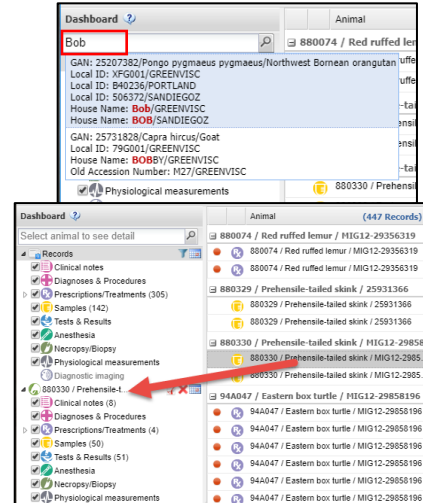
Dashboard ?

Bob

GAN: 25207382/Pongo pygmaeus pygmaeus/Northwest Bornean orangutan
Local ID: XFG001/GREENVISC
Local ID: B40236/PORTLAND
Local ID: 506372/SANDIEGOZ
House Name: Bob/GREENVISC
House Name: BOB/SANDIEGOZ

GAN: 25731828/Capra hircus/Goat
Local ID: 79G001/GREENVISC
House Name: BOBBY/GREENVISC
Old Accession Number: M27/GREENVISC

Physiological measurements

Animal

880074 / Red ruffed lem

880330 / Prehensile

Dashboard ?

Select animal to see detail

Records
Clinical notes
Diagnoses & Procedures
Prescriptions/Treatments (305)
Samples (142)
Tests & Results
Anesthesia
Necropsy/Biopsy
Physiological measurements
Diagnostic imaging
880330 / Prehensile-t
Clinical notes (8)
Diagnoses & Procedures
Prescriptions/Treatments (4)
Samples (50)
Tests & Results (51)
Anesthesia
Necropsy/Biopsy
Physiological measurements

Animal (447 Records)

880074 / Red ruffed lemur / MIG12-29356319
880074 / Red ruffed lemur / MIG12-29356319
880074 / Red ruffed lemur / MIG12-29356319
880329 / Prehensile-tailed skink / 25931366
880329 / Prehensile-tailed skink / 25931366
880329 / Prehensile-tailed skink / 25931366
880330 / Prehensile-tailed skink / MIG12-2985
880330 / Prehensile-tailed skink / MIG12-2985
880330 / Prehensile-tailed skink / MIG12-2985
94A047 / Eastern box turtle / MIG12-29858196
94A047 / Eastern box turtle / MIG12-29858196
94A047 / Eastern box turtle / MIG12-29858196
94A047 / Eastern box turtle / MIG12-29858196
94A047 / Eastern box turtle / MIG12-29858196
94A047 / Eastern box turtle / MIG12-29858196
94A047 / Eastern box turtle / MIG12-29858196
94A047 / Eastern box turtle / MIG12-29858196
94A047 / Eastern box turtle / MIG12-29858196